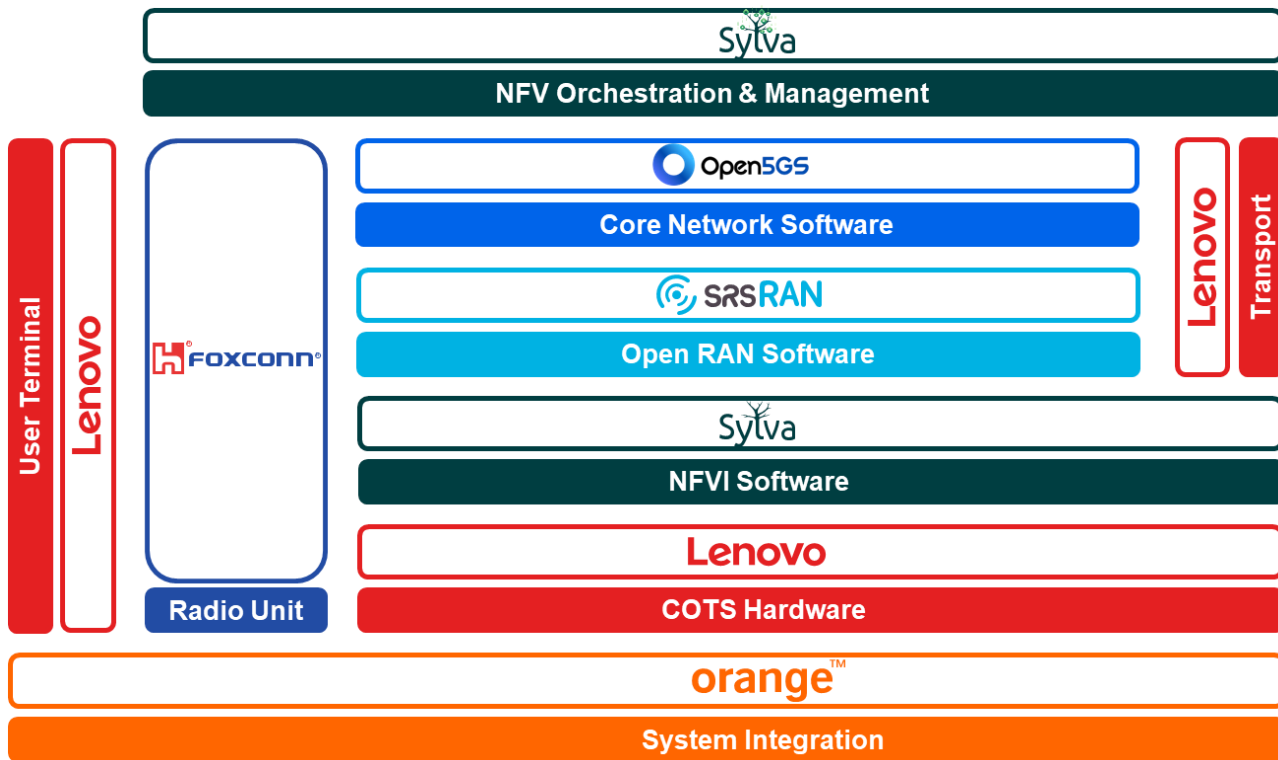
Sylva

NFV Orchestration & Management

User Terminal

Lenovo

FOXCONN

Radio Unit

Open5GS

Core Network Software

SRSRAN

Open RAN Software

Sylva

NFVI Software

Lenovo

COTS Hardware

Lenovo

Transport

orange™

System Integration